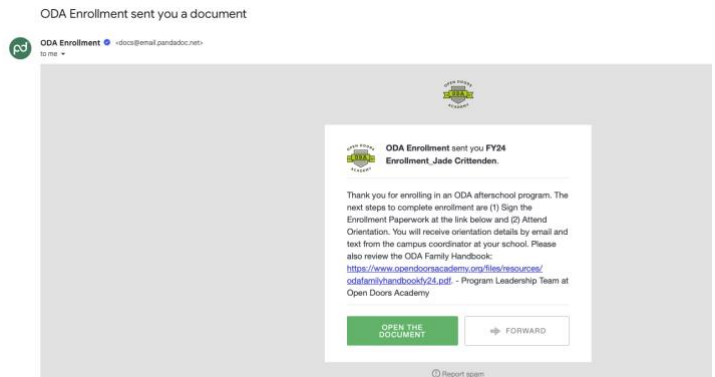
ODA Enrollment sent you a document

ODA Enrollment <docs@email.pandadoc.net>
to me

OPEN DOORS ODA ACADEMY

OPEN DOORS ODA ACADEMY

ODA Enrollment sent you FY24 Enrollment_Jade Crittenden.

Thank you for enrolling in an ODA afterschool program. The next steps to complete enrollment are (1) Sign the Enrollment Paperwork at the link below and (2) Attend Orientation. You will receive orientation details by email and text from the campus coordinator at your school. Please also review the ODA Family Handbook: https://www.opendoorsacademy.org/files/resources/odafamilyhandbookfy24.pdf. - Program Leadership Team at Open Doors Academy

OPEN THE DOCUMENT

FORWARD

Report spam